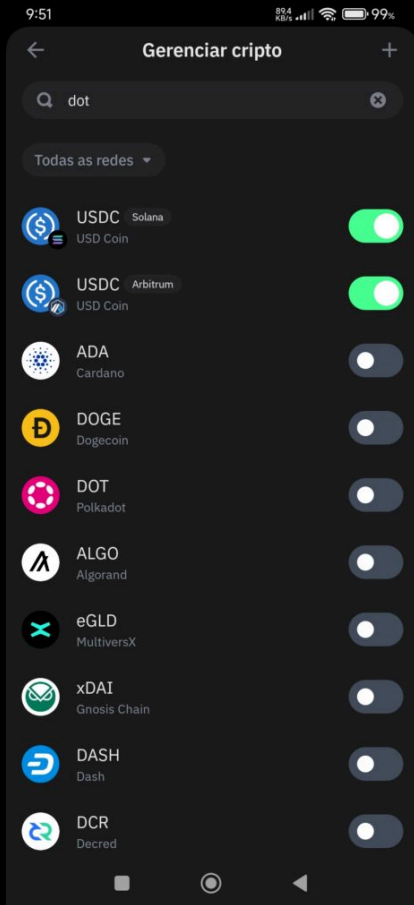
9:51 89.4 KB/s 99%

Gerenciar cripto

dot

Todas as redes

USDC Solana
USD Coin

USDC Arbitrum
USD Coin

ADA
Cardano

DOGE
Dogecoin

DOT
Polkadot

ALGO
Algorand

eGLD
MultiversX

xDAI
Gnosis Chain

DASH
Dash

DCR
Decred